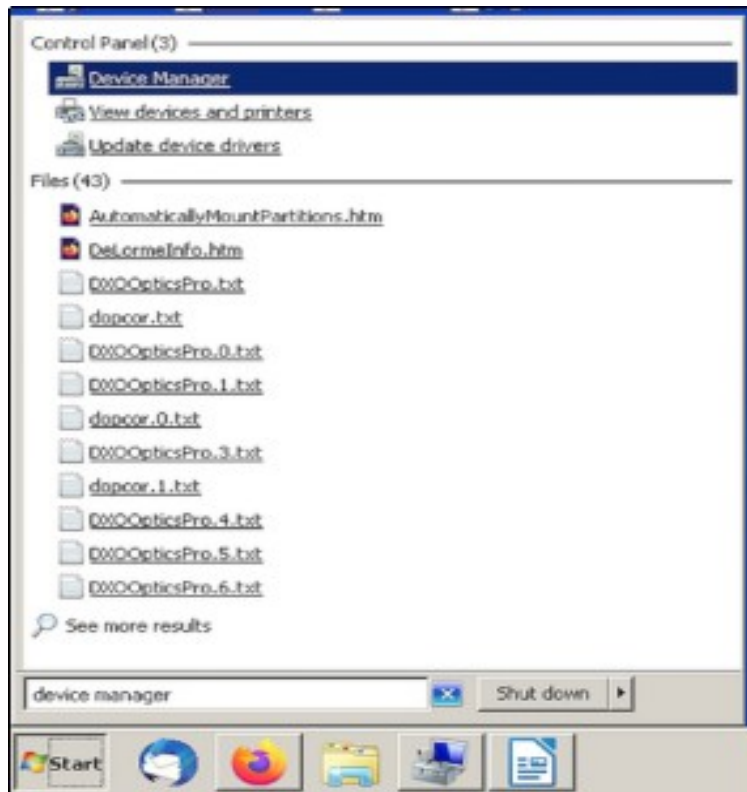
Control Panel (3)

Device Manager

View devices and printers

Update device drivers

Files (43)

AutomaticallyMountPartitions.htm

DeLormeInfo.htm

DXOOpticsPro.txt

dopcor.txt

DXOOpticsPro.0.txt

DXOOpticsPro.1.txt

dopcor.0.txt

DXOOpticsPro.3.txt

dopcor.1.txt

DXOOpticsPro.4.txt

DXOOpticsPro.5.txt

DXOOpticsPro.6.txt

See more results

device manager

Shut down

Start